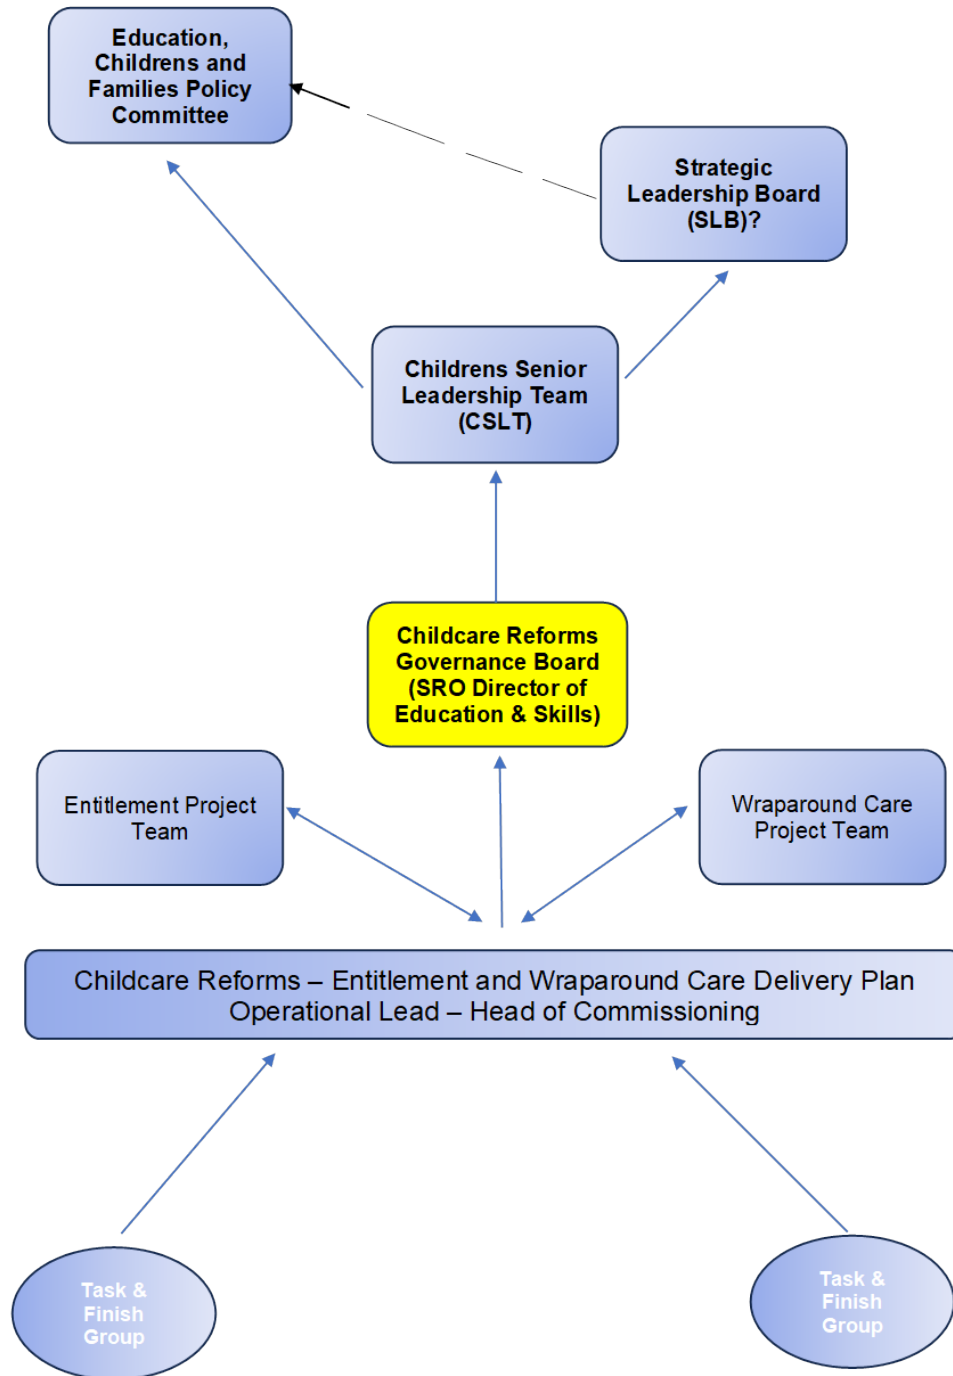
Education, Childrens and Families Policy Committee

Strategic Leadership Board (SLB)?

Childrens Senior Leadership Team (CSLT)

Childcare Reforms Governance Board (SRO Director of Education & Skills)

Entitlement Project Team

Wraparound Care Project Team

Childcare Reforms – Entitlement and Wraparound Care Delivery Plan
Operational Lead – Head of Commissioning

Task & Finish Group

Task & Finish Group